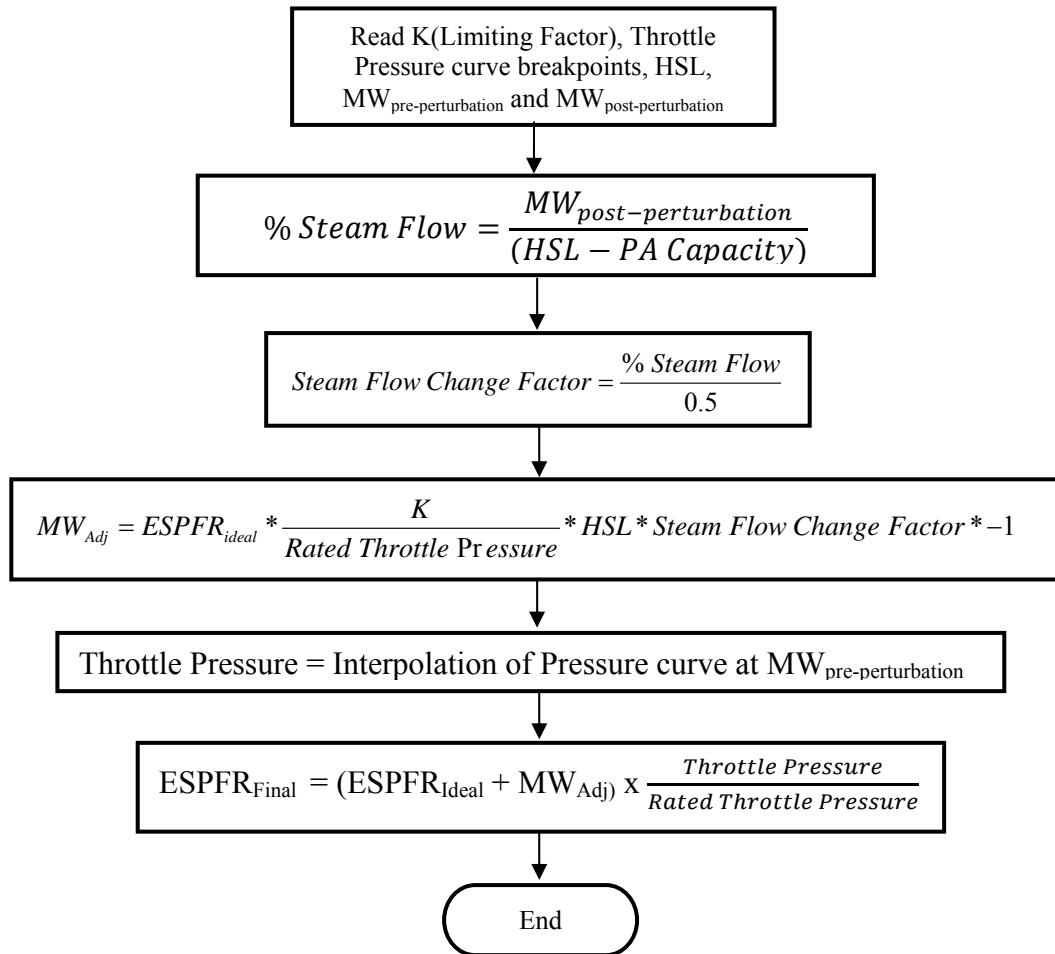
Read K(Limiting Factor), Throttle Pressure curve breakpoints, HSL, $MW_{pre-perturbation}$ and $MW_{post-perturbation}$

$\% \, Steam \, Flow = \frac{MW_{post-perturbation}}{(HSL - PA \, Capacity)}$

$Steam \, Flow \, Change \, Factor = \frac{\% \, Steam \, Flow}{0.5}$

$MW_{Adj} = ESPFR_{ideal} * \frac{K}{Rated \, Throttle \, Pr essure} * HSL * Steam \, Flow \, Change \, Factor * -1$

Throttle Pressure = Interpolation of Pressure curve at $MW_{pre-perturbation}$

$ESPFR_{Final} = (ESPFR_{Ideal} + MW_{Adj)}$ x $\frac{Throttle \, Pressure}{Rated \, Throttle \, Pressure}$

End